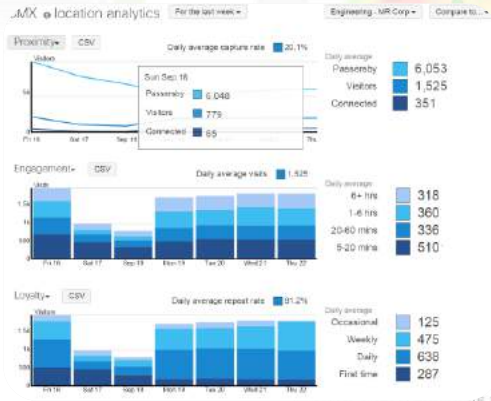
MX location analytics   For the last week ▾   Engineering - MR Corp ▾   Compare to... ▾

Proximity ▾   CSV   Daily average capture rate 20.1%

Visitors

Sun Sep 16
Passersby 6,048
Visitors 779
Connected 65

Fri 15   Sat 17   Sep 18

Daily average
Passersby 6,053
Visitors 1,525
Connected 351

Engagement ▾   CSV   Daily average visits 1,525

Fri 16   Sat 17   Sep 18   Mon 19   Tue 20   Wed 21   Thu 22

Daily average
6+ hrs 318
1-6 hrs 360
20-60 mins 336
5-20 mins 510

Loyalty ▾   CSV   Daily average repeat rate 81.2%

Visitors

Fri 16   Sat 17   Sep 18   Mon 19   Tue 20   Wed 21   Thu 22

Daily average
Occasional 125
Weekly 475
Daily 638
First time 287